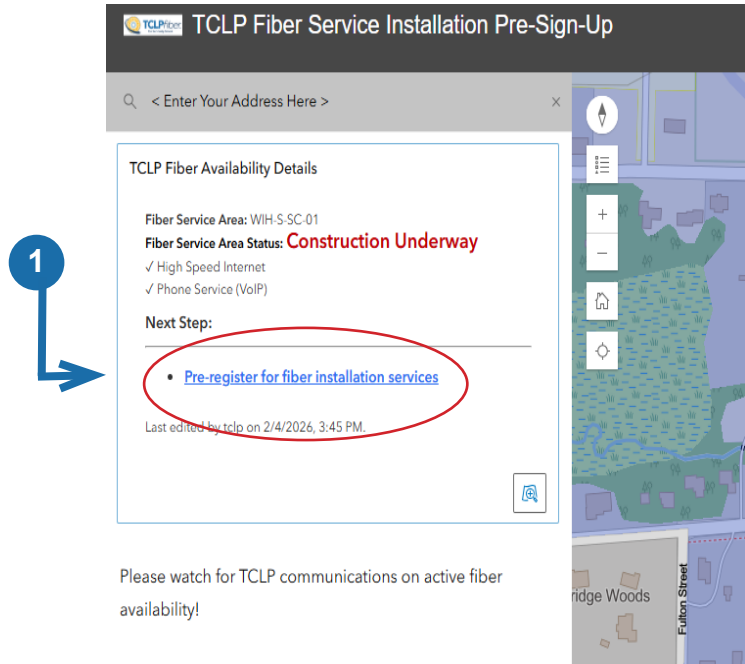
TCLPfiber TCLP Fiber Service Installation Pre-Sign-Up

< Enter Your Address Here >

×

TCLP Fiber Availability Details

Fiber Service Area: WIH-S-SC-01
Fiber Service Area Status: Construction Underway
✓ High Speed Internet
✓ Phone Service (VoIP)

Next Step:

1

• Pre-register for fiber installation services

Last edited by tclp on 2/4/2026, 3:45 PM.

Please watch for TCLP communications on active fiber availability!

ridge Woods

Fulton Street